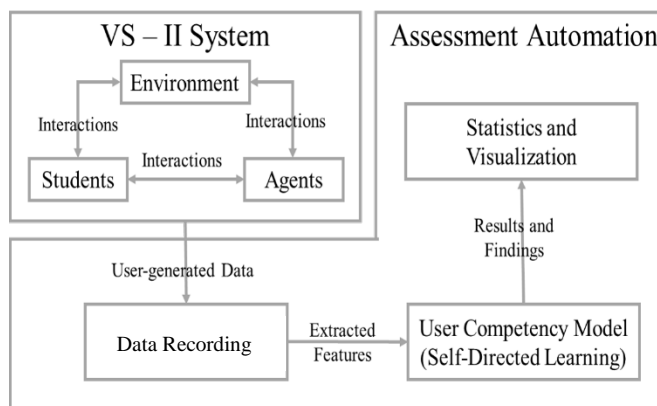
VS – II System

Environment

Interactions

Interactions

Interactions

Students

Agents

Assessment Automation

Statistics and Visualization

Results and Findings

User-generated Data

Data Recording

Extracted Features

User Competency Model (Self-Directed Learning)